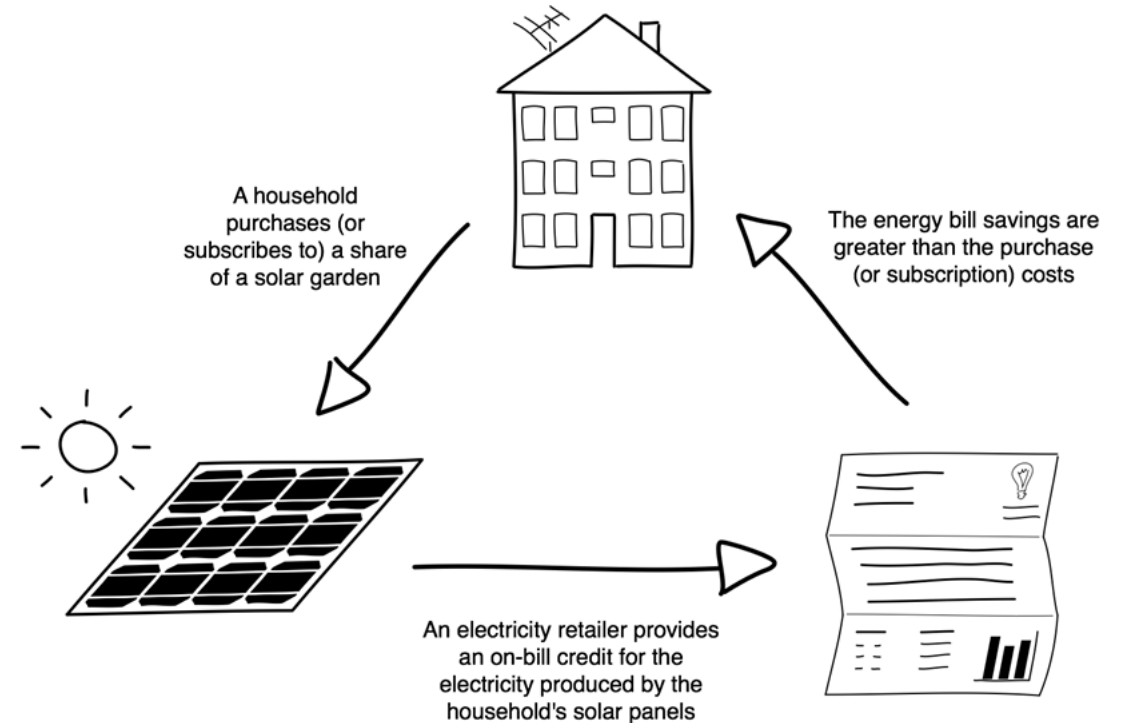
A household purchases (or subscribes to) a share of a solar garden

The energy bill savings are greater than the purchase (or subscription) costs

An electricity retailer provides an on-bill credit for the electricity produced by the household's solar panels